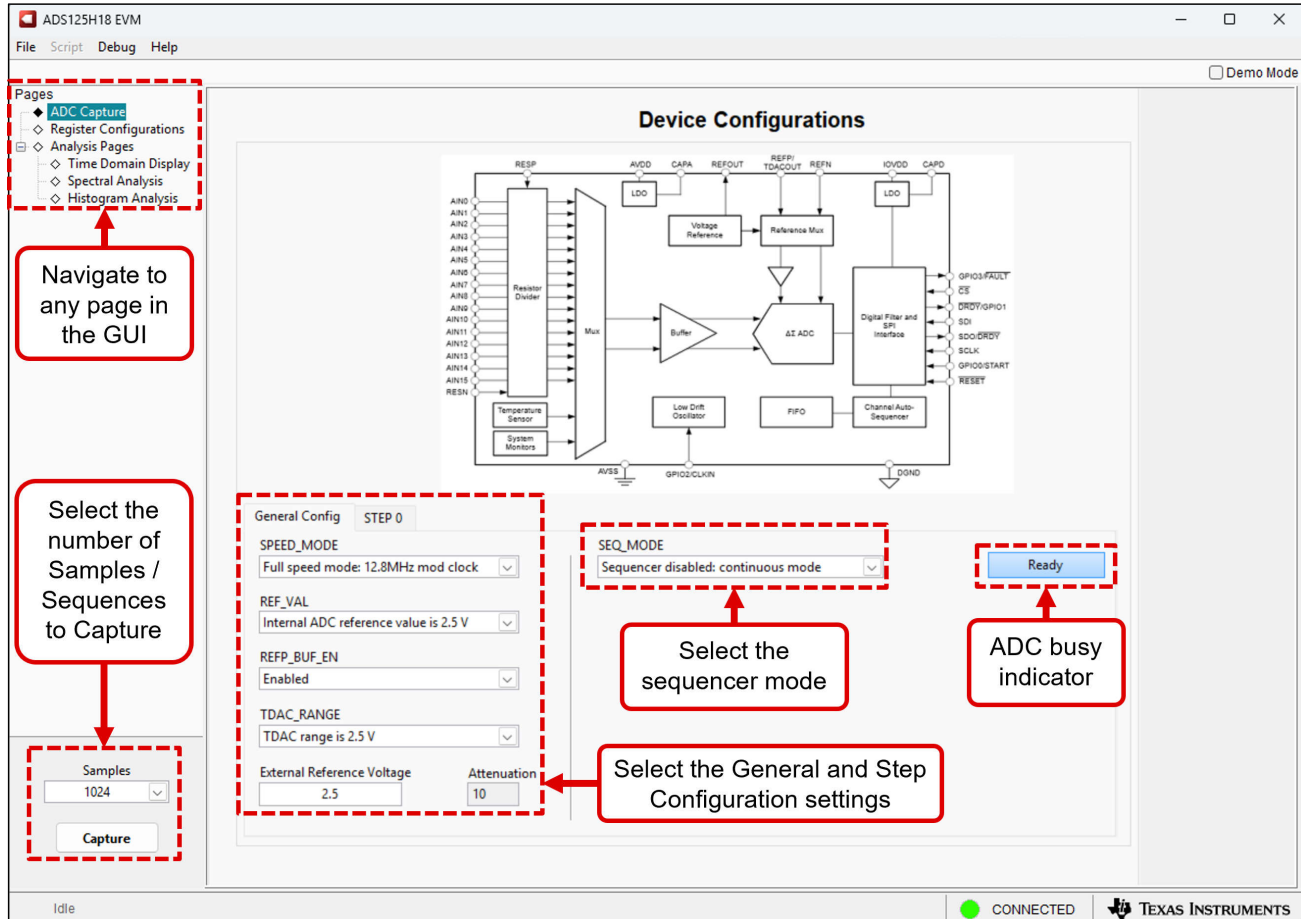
ADS125H18 EVM

File Script Debug Help

Demo Mode

Pages
ADC Capture
Register Configurations
Analysis Pages
Time Domain Display
Spectral Analysis
Histogram Analysis

Navigate to any page in the GUI

Device Configurations

RESP
AVDD
CAPA
REFOUT
REFP/TDACOUT
REFN
IOVDD
CAPD
LDO
LDO
Voltage Reference
Reference Mux
AIN0
AIN1
AIN2
AIN3
AIN4
AIN5
AIN6
AIN7
AIN8
AIN9
AIN10
AIN11
AIN12
AIN13
AIN14
AIN15
RESN
Resistor Divider
Mux
Buffer
ΔΣ ADC
Digital Filter and SPI Interface
GPIO3/$\overline{FAULT}$
$\overline{CS}$
$\overline{DRDY}$/GPIO1
SDI
SDO/$\overline{DRDY}$
SCLK
GPIO0/START
$\overline{RESET}$
Temperature Sensor
System Monitors
Low Drift Oscillator
FIFO
Channel Auto-Sequencer
AVSS
GPIO2/CLKIN
DGND

Select the number of Samples / Sequences to Capture

General Config
STEP 0
SPEED_MODE
Full speed mode: 12.8MHz mod clock
REF_VAL
Internal ADC reference value is 2.5 V
REFP_BUF_EN
Enabled
TDAC_RANGE
TDAC range is 2.5 V
External Reference Voltage
2.5
Attenuation
10

SEQ_MODE
Sequencer disabled: continuous mode

Ready

Select the sequencer mode

ADC busy indicator

Select the General and Step Configuration settings

Samples
1024
Capture

Idle
CONNECTED
TEXAS INSTRUMENTS